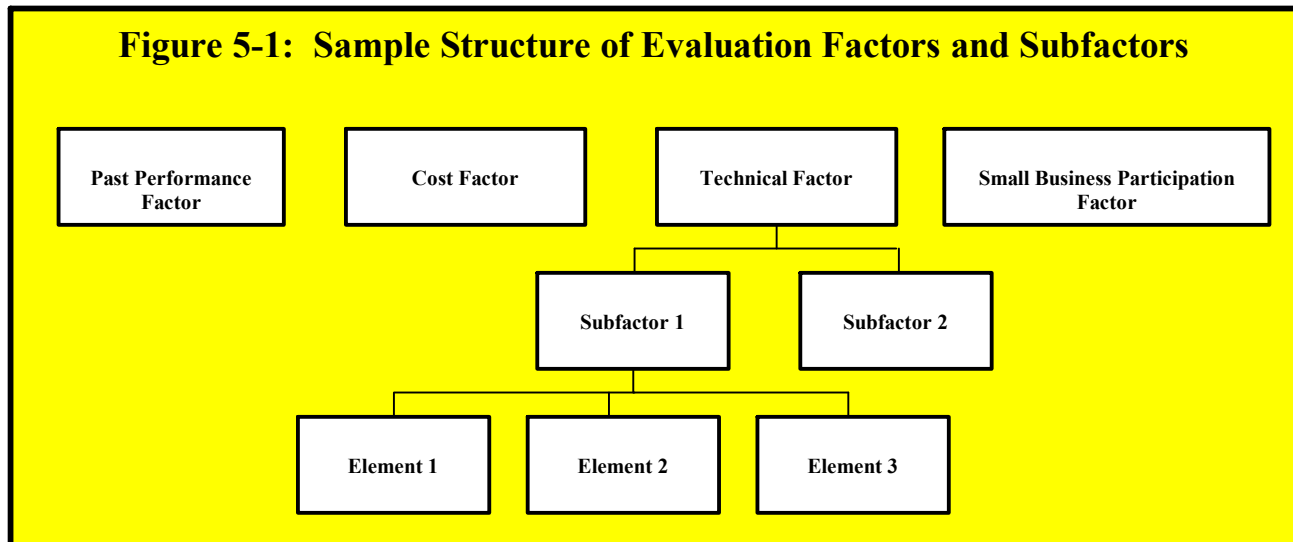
Figure 5-1: Sample Structure of Evaluation Factors and Subfactors

Past Performance Factor

Cost Factor

Technical Factor

Small Business Participation Factor

Subfactor 1

Subfactor 2

Element 1

Element 2

Element 3